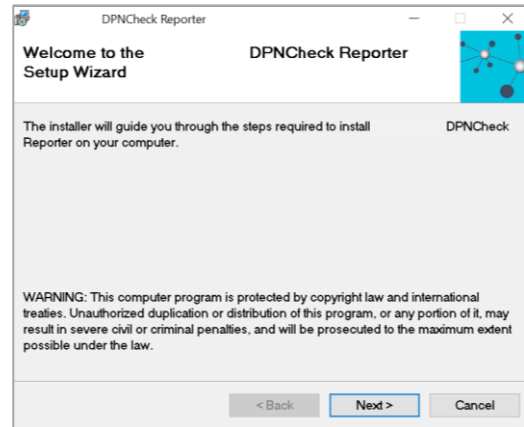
DPNCheck Reporter

Welcome to the DPNCheck Reporter Setup Wizard

The installer will guide you through the steps required to install DPNCheck Reporter on your computer.

WARNING: This computer program is protected by copyright law and international treaties. Unauthorized duplication or distribution of this program, or any portion of it, may result in severe civil or criminal penalties, and will be prosecuted to the maximum extent possible under the law.

< Back Next > Cancel